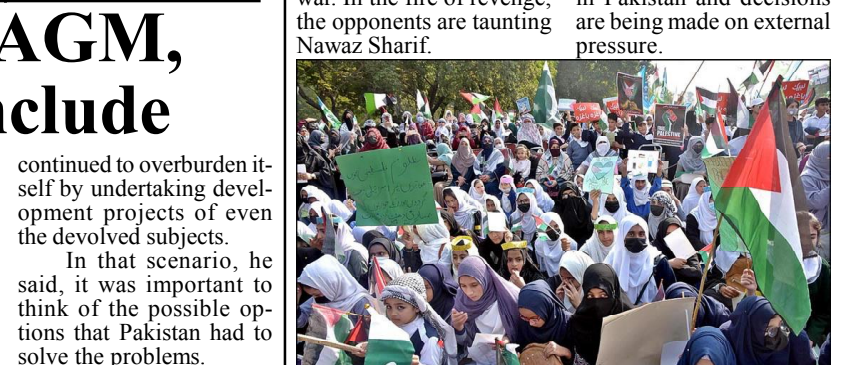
AGM,
nclude

continued to overburden itself by undertaking development projects of even the devolved subjects.

In that scenario, he said, it was important to think of the possible options that Pakistan had to solve the problems.

war. In the fire of revenge, the opponents are taunting Nawaz Sharif.

in Pakistan and decisions are being made on external pressure.

PALESTINE